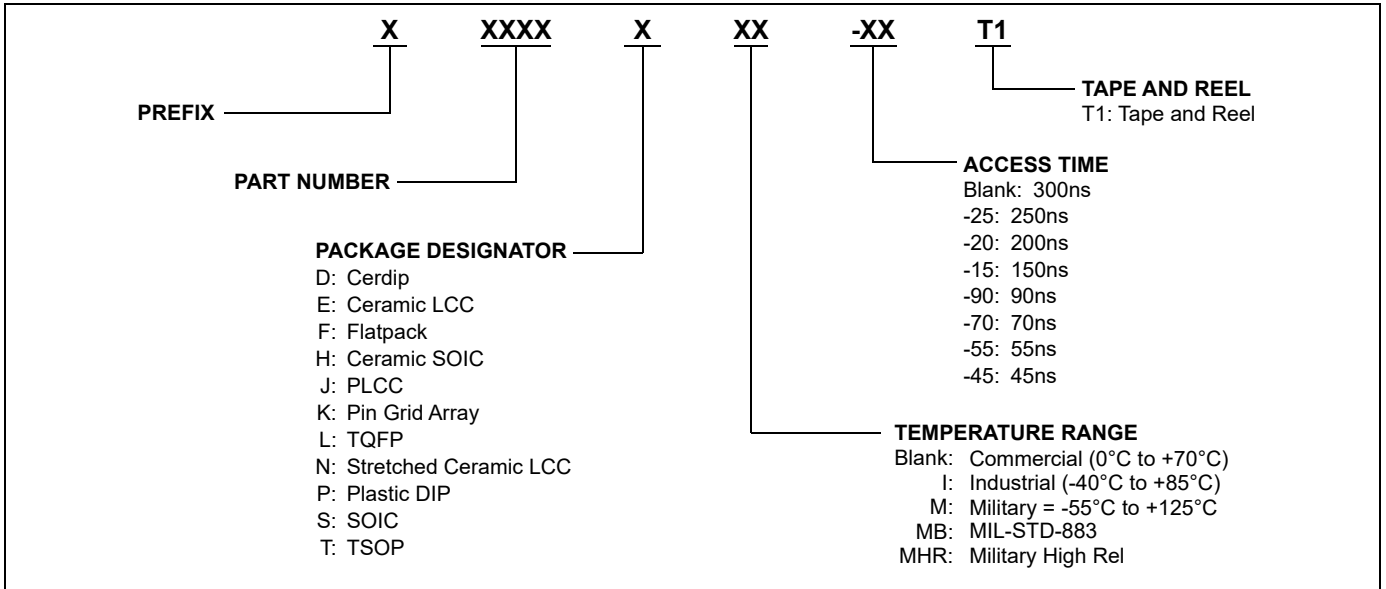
X XXXX X XX -XX T1

TAPE AND REEL
T1: Tape and Reel

PREFIX

ACCESS TIME
Blank: 300ns
-25: 250ns
-20: 200ns
-15: 150ns
-90: 90ns
-70: 70ns
-55: 55ns
-45: 45ns

PART NUMBER

PACKAGE DESIGNATOR
D: Cerdip
E: Ceramic LCC
F: Flatpack
H: Ceramic SOIC
J: PLCC
K: Pin Grid Array
L: TQFP
N: Stretched Ceramic LCC
P: Plastic DIP
S: SOIC
T: TSOP

TEMPERATURE RANGE
Blank: Commercial (0°C to +70°C)
I: Industrial (-40°C to +85°C)
M: Military = -55°C to +125°C
MB: MIL-STD-883
MHR: Military High Rel